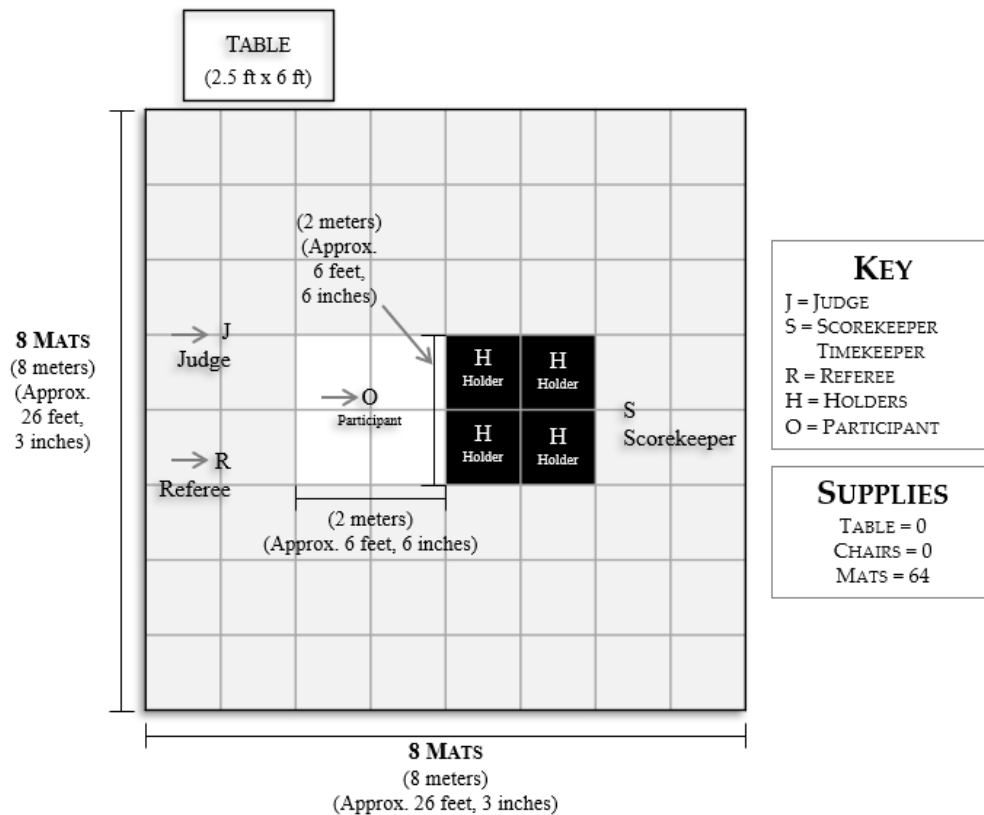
TABLE
(2.5 ft x 6 ft)

8 MATS
(8 meters)
(Approx. 26 feet, 3 inches)

(2 meters)
(Approx. 6 feet, 6 inches)

J
Judge

R
Referee

O
Participant

H
Holder

H
Holder

H
Holder

H
Holder

S
Scorekeeper

(2 meters)
(Approx. 6 feet, 6 inches)

8 MATS
(8 meters)
(Approx. 26 feet, 3 inches)

KEY
J = JUDGE
S = SCOREKEEPER TIMEKEEPER
R = REFEREE
H = HOLDERS
O = PARTICIPANT

SUPPLIES
TABLE = 0
CHAIRS = 0
MATS = 64